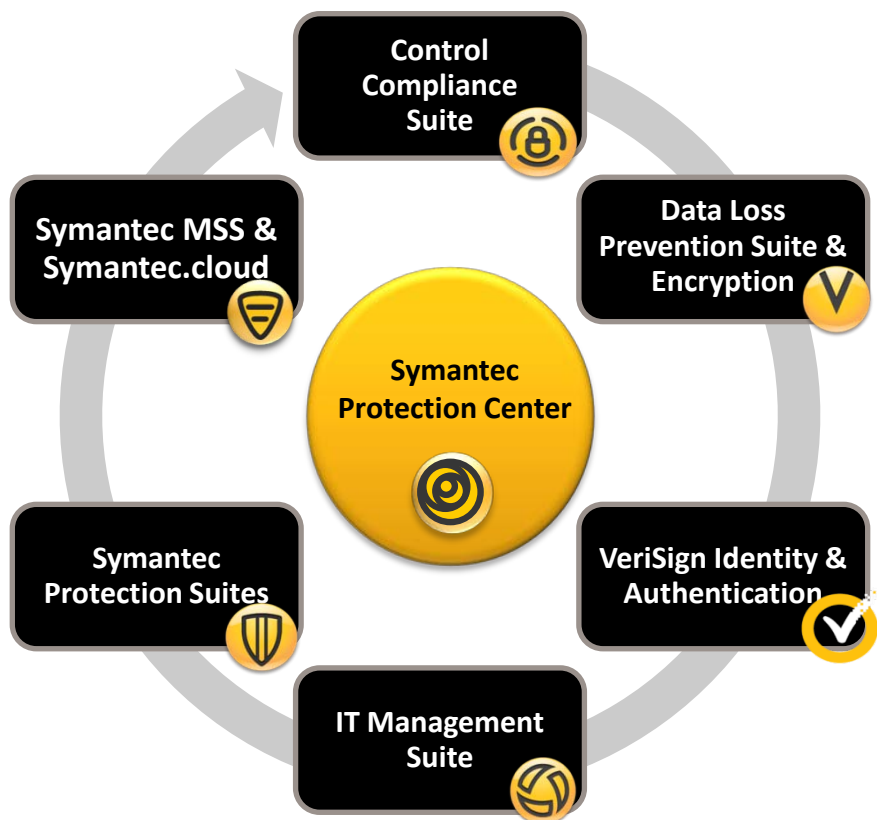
Control Compliance Suite

Data Loss Prevention Suite & Encryption

VeriSign Identity & Authentication

IT Management Suite

Symantec Protection Suites

Symantec MSS & Symantec.cloud

Symantec Protection Center